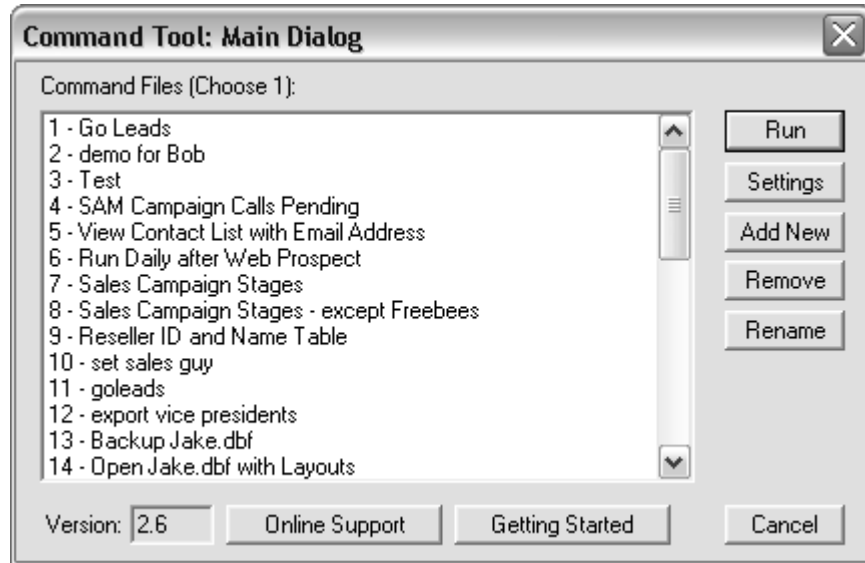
Command Tool: Main Dialog

Command Files (Choose 1):

1 - Go Leads
2 - demo for Bob
3 - Test
4 - SAM Campaign Calls Pending
5 - View Contact List with Email Address
6 - Run Daily after Web Prospect
7 - Sales Campaign Stages
8 - Sales Campaign Stages - except Freebees
9 - Reseller ID and Name Table
10 - set sales guy
11 - goleads
12 - export vice presidents
13 - Backup Jake.dbf
14 - Open Jake.dbf with Layouts

Run
Settings
Add New
Remove
Rename

Version: 2.6
Online Support
Getting Started
Cancel